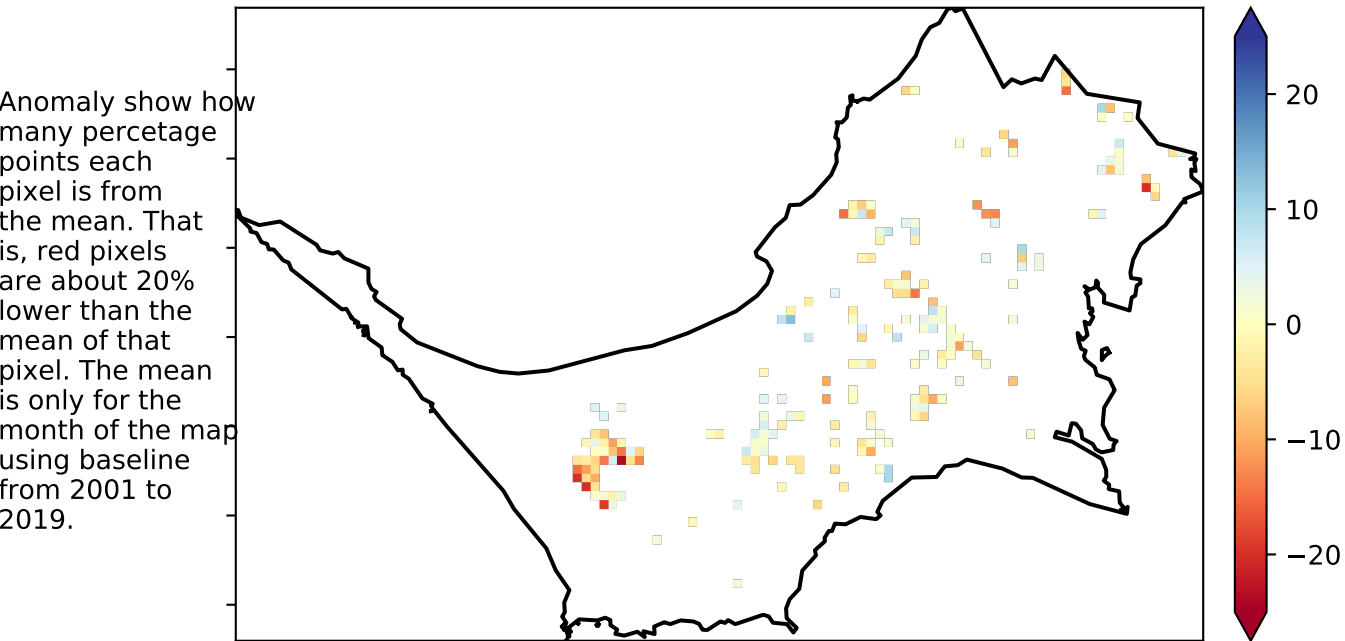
Anomaly show how many percetage points each pixel is from the mean. That is, red pixels are about 20% lower than the mean of that pixel. The mean is only for the month of the map using baseline from 2001 to 2019.

20
10
0
−10
−20